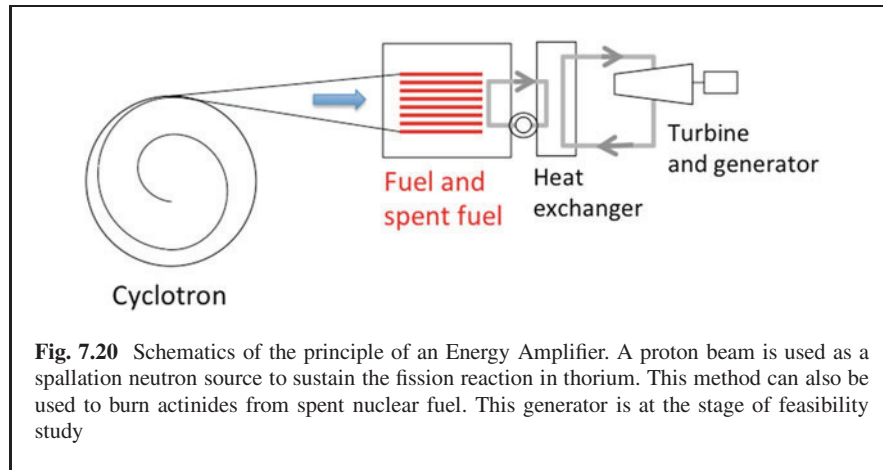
Fuel and spent fuel

Heat exchanger

Turbine and generator

Cyclotron

**Fig. 7.20** Schematics of the principle of an Energy Amplifier. A proton beam is used as a spallation neutron source to sustain the fission reaction in thorium. This method can also be used to burn actinides from spent nuclear fuel. This generator is at the stage of feasibility study